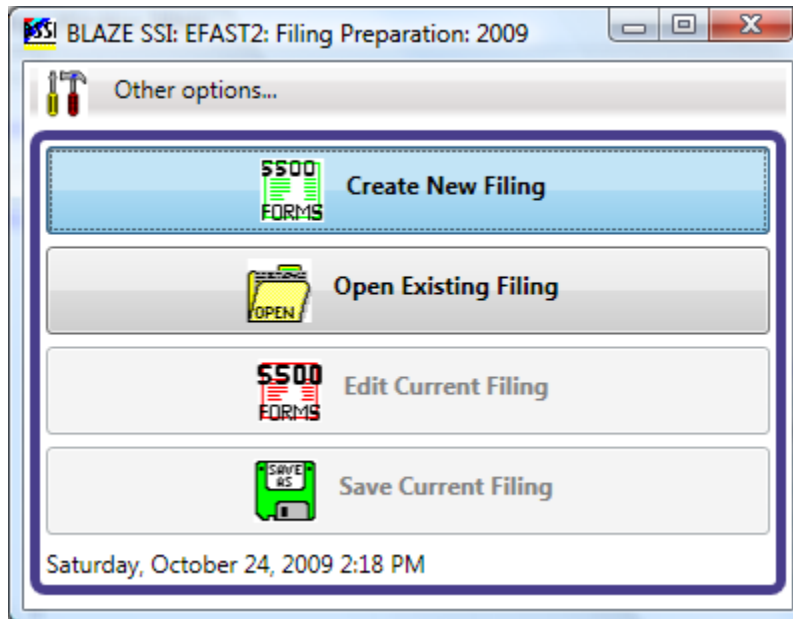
SSI BLAZE SSI: EFAST2: Filing Preparation: 2009

Other options...

5500 FORMS Create New Filing

OPEN Open Existing Filing

5500 FORMS Edit Current Filing

SAVE AS Save Current Filing

Saturday, October 24, 2009 2:18 PM